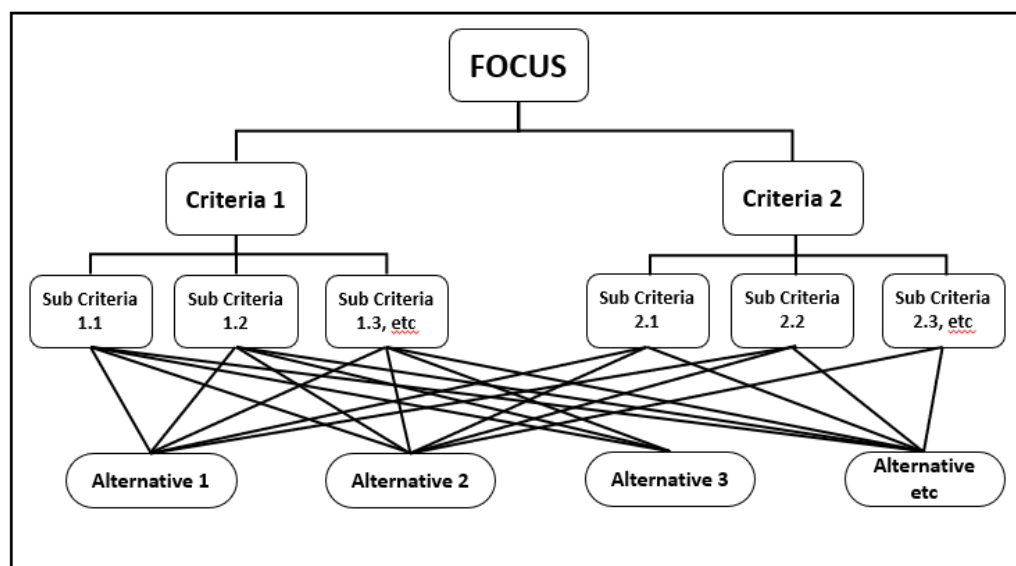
FOCUS

Criteria 1

Criteria 2

Sub Criteria 1.1

Sub Criteria 1.2

Sub Criteria 1.3, etc

Sub Criteria 2.1

Sub Criteria 2.2

Sub Criteria 2.3, etc

Alternative 1

Alternative 2

Alternative 3

Alternative etc